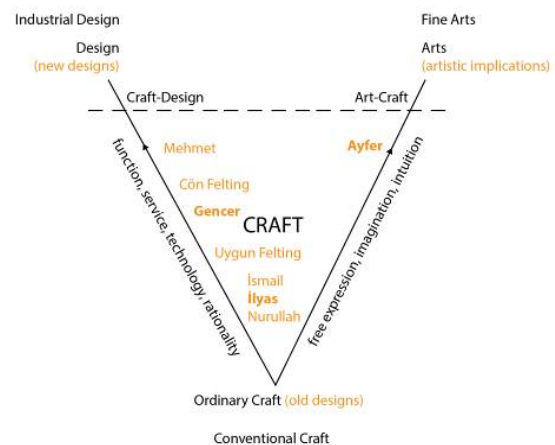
Industrial Design

Design
(new designs)

Fine Arts

Arts
(artistic implications)

Craft-Design

Art-Craft

function, service, technology, rationality

free expression, imagination, intuition

Mehmet

Ayfer

Cön Felting

Gencer

CRAFT

Uygun Felting

İsmail

İlyas

Nurullah

Ordinary Craft (old designs)

Conventional Craft